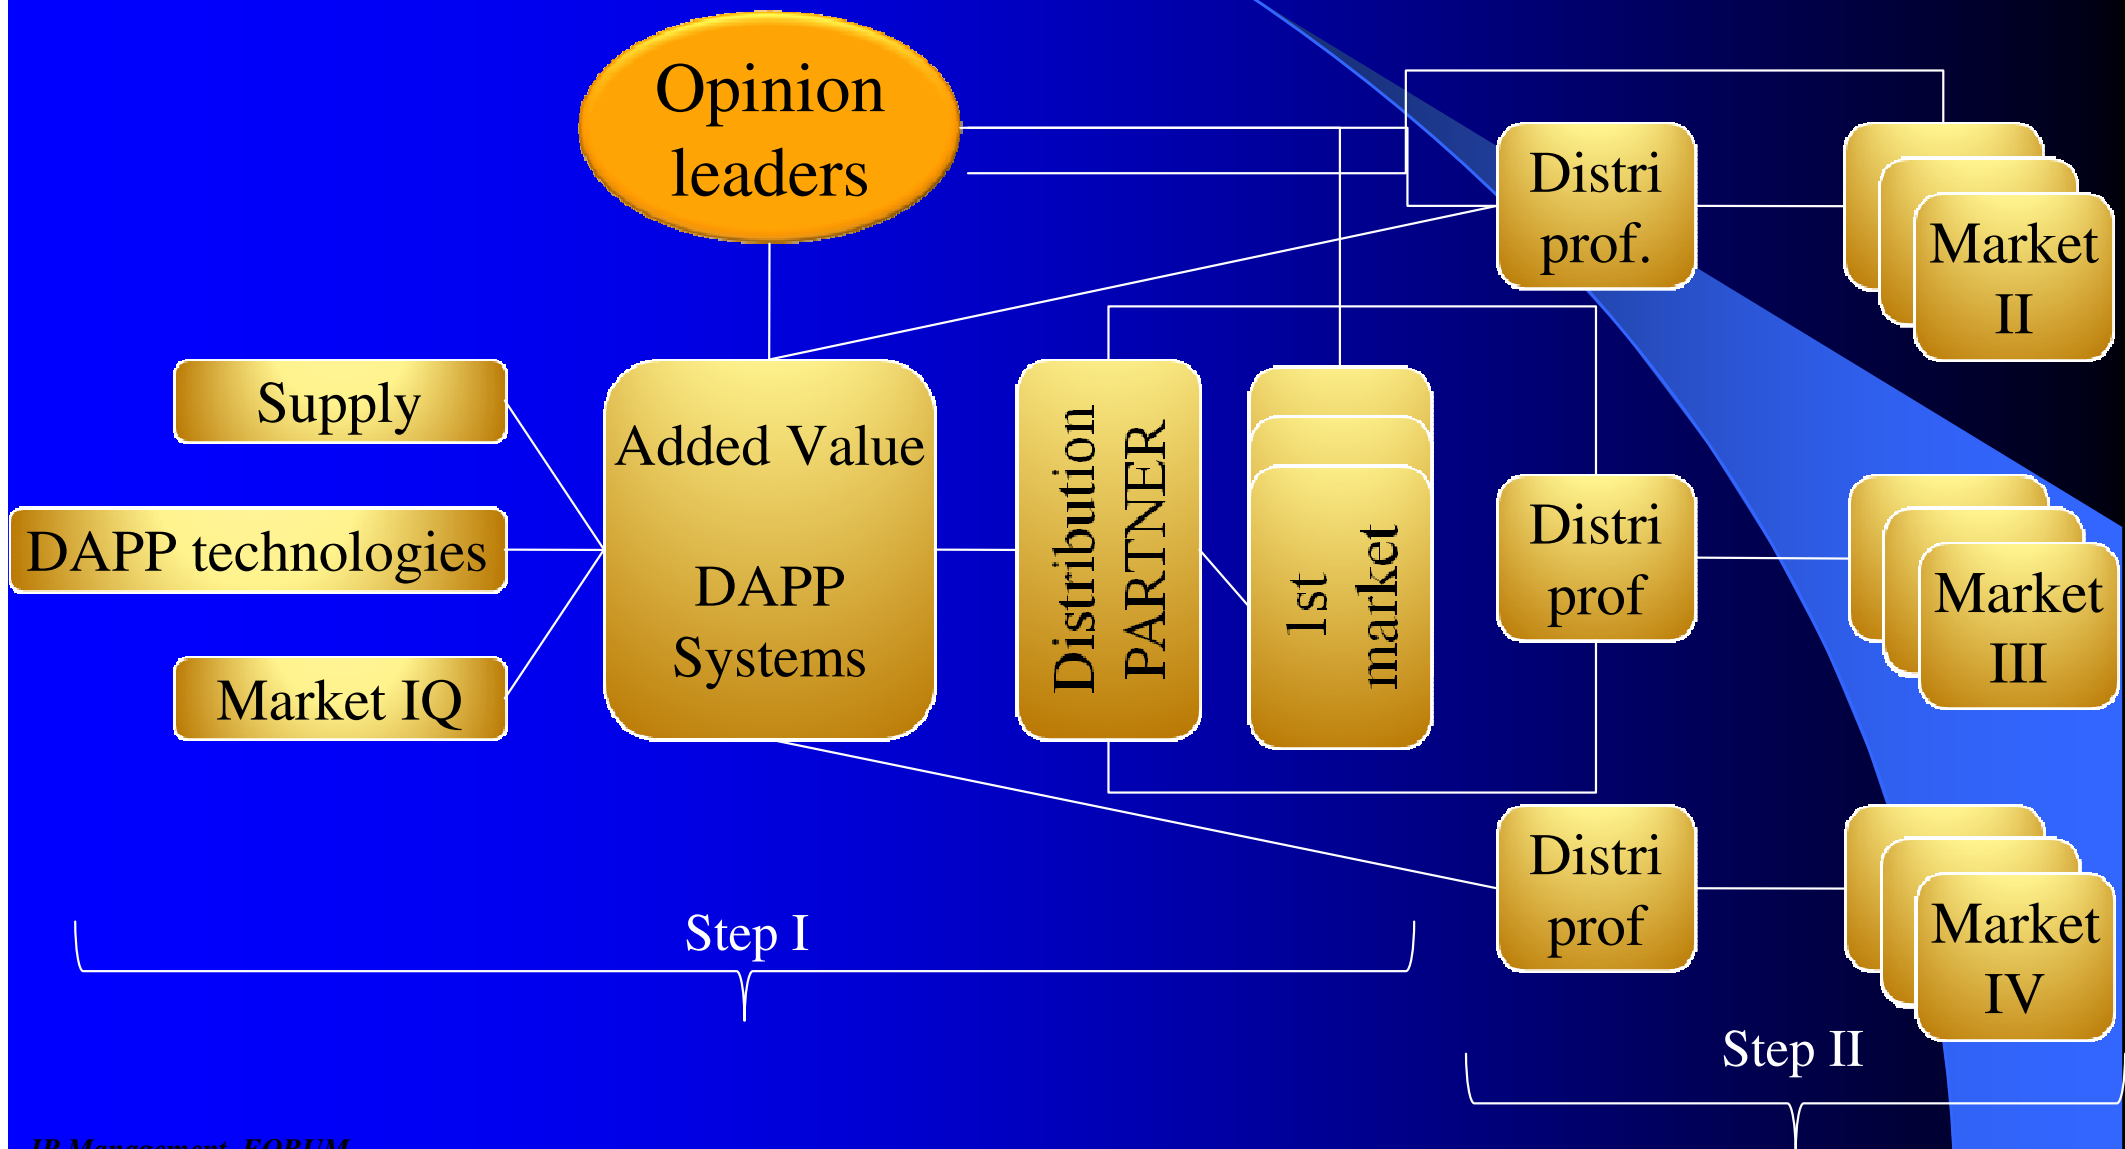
Opinion leaders

Distri prof.

Market II

Supply

DAPP technologies

Market IQ

Added Value

DAPP Systems

Distribution PARTNER

1st market

Distri prof

Market III

Distri prof

Market IV

Step I

Step II

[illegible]